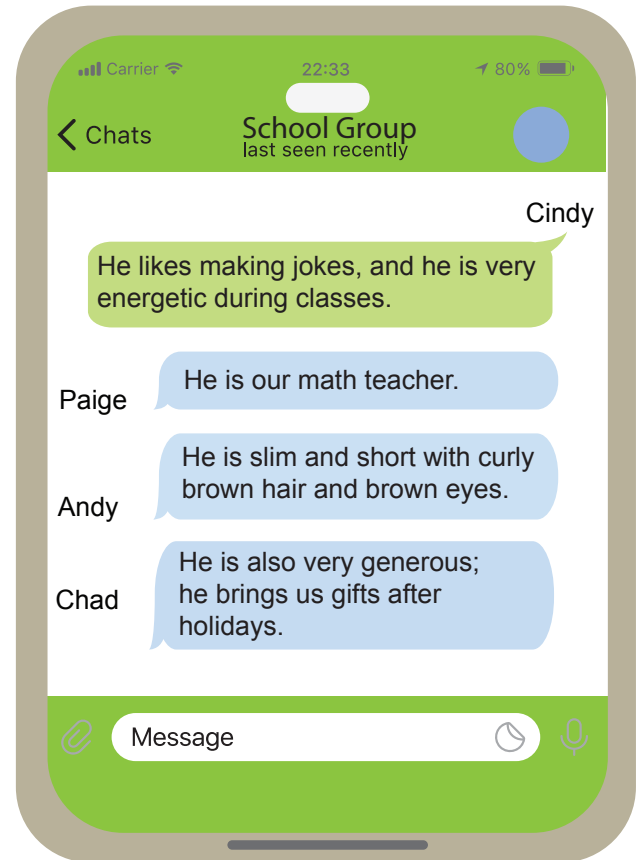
Carrier 22:33 80%

Chats

School Group
last seen recently

Cindy
He likes making jokes, and he is very energetic during classes.

Paige
He is our math teacher.

Andy
He is slim and short with curly brown hair and brown eyes.

Chad
He is also very generous; he brings us gifts after holidays.

Message